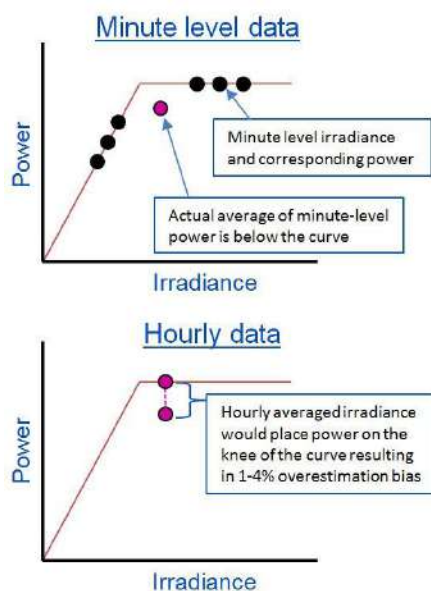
Minute level data

Power

Minute level irradiance and corresponding power

Actual average of minute-level power is below the curve

Irradiance

Hourly data

Power

Hourly averaged irradiance would place power on the knee of the curve resulting in 1-4% overestimation bias

Irradiance